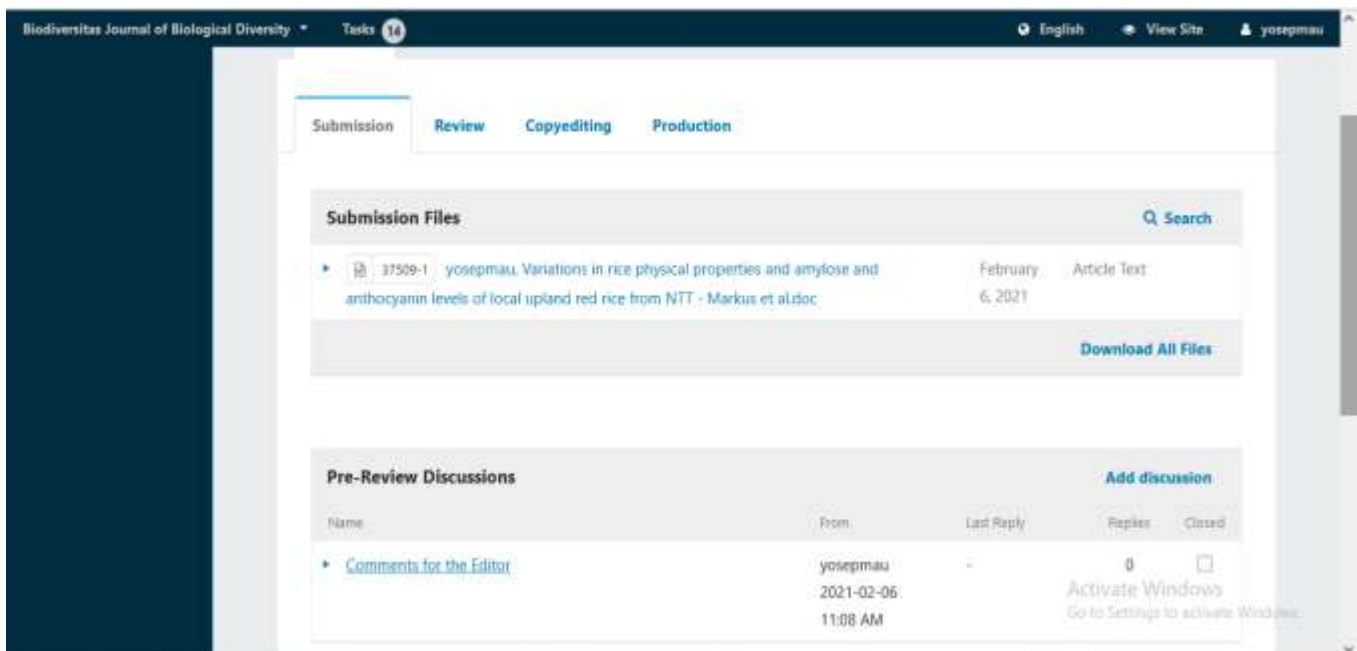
Biodiversitas Journal of Biological Diversity Tasks 14 English View Site yosepmau

Submission Review Copyediting Production

Submission Files

Search

37509-1 yosepmau, Variations in rice physical properties and amylose and anthocyanin levels of local upland red rice from NTT - Markus et al.doc February 6, 2021 Article Text

Download All Files

Pre-Review Discussions

Add discussion

| Name | From | Last Reply | Replies | Closed |
|---|---|---|---|---|
| Comments for the Editor | yosepmau 2021-02-06 11:08 AM | - | 0 | |

Activate Windows
Go to Settings to activate Windows.